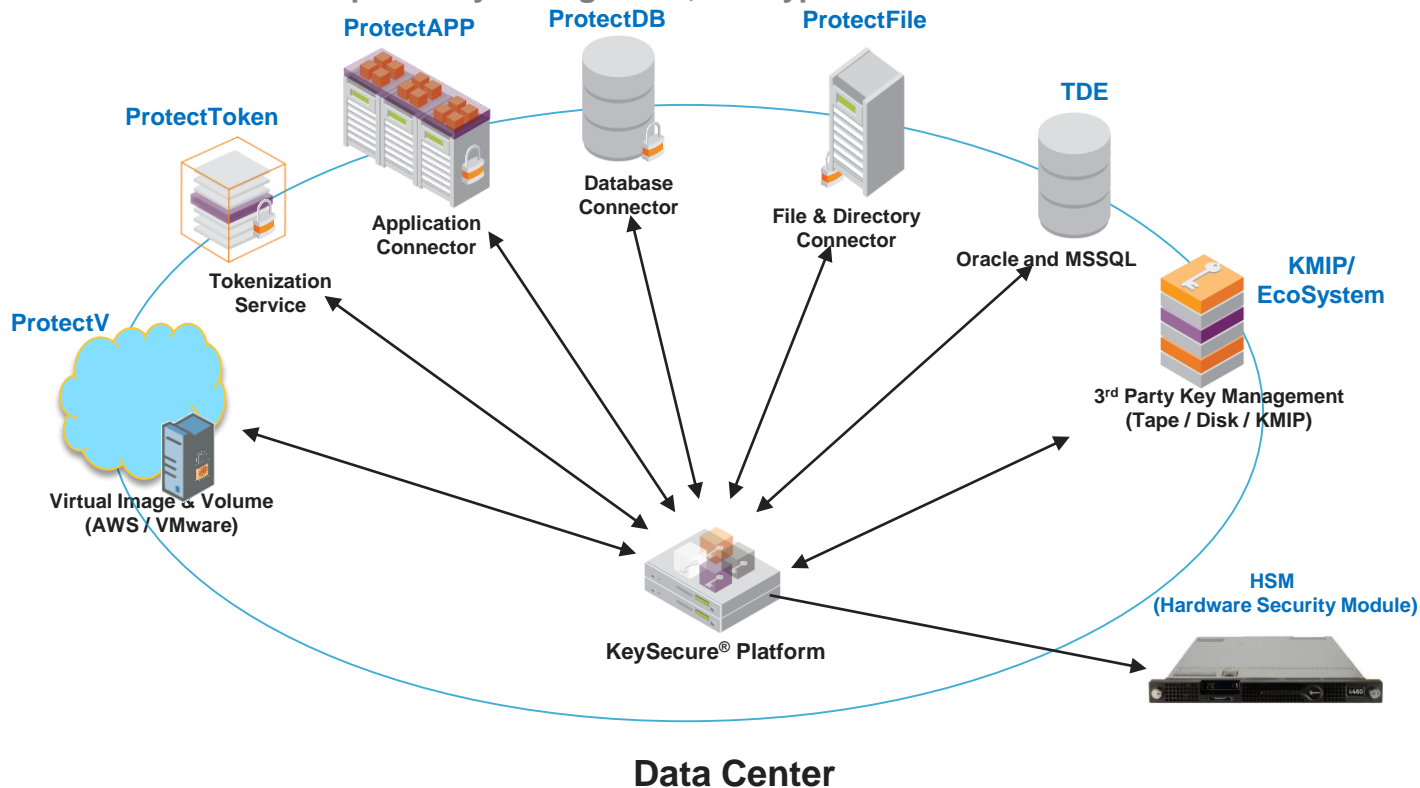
ProtectAPP

ProtectDB

ProtectFile

TDE

ProtectToken

Database Connector

Application Connector

File & Directory Connector

Oracle and MSSQL

KMIP/ EcoSystem

Tokenization Service

ProtectV

3rd Party Key Management (Tape / Disk / KMIP)

Virtual Image & Volume (AWS / VMware)

HSM (Hardware Security Module)

KeySecure® Platform

Data Center